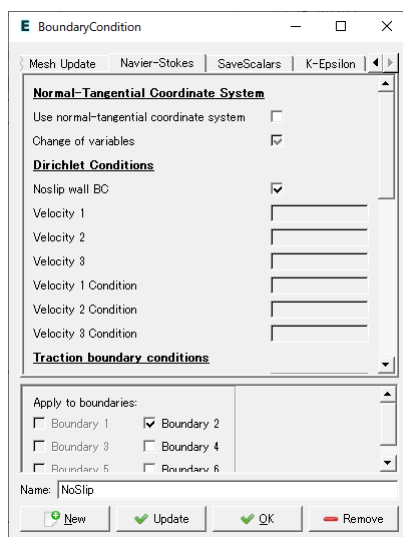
E BoundaryCondition

Mesh Update | Navier-Stokes | SaveScalars | K-Epsilon

Normal-Tangential Coordinate System

Use normal-tangential coordinate system

Change of variables

Dirichlet Conditions

Noslip wall BC

Velocity 1

Velocity 2

Velocity 3

Velocity 1 Condition

Velocity 2 Condition

Velocity 3 Condition

Traction boundary conditions

Apply to boundaries:

Boundary 1
Boundary 2
Boundary 3
Boundary 4
Boundary 5
Boundary 6

Name: NoSlip

New | Update | OK | Remove